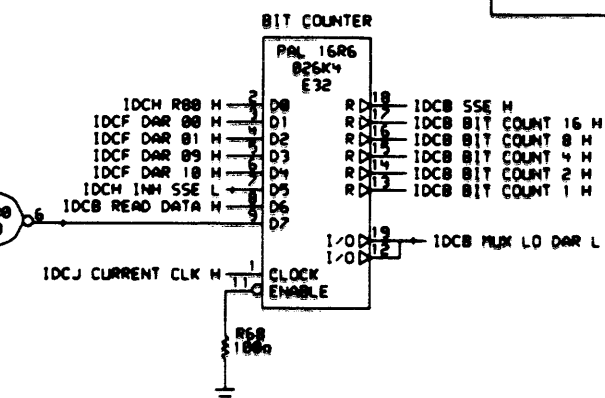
BIT COUNTER

PAL 16R6
B26K4
E32

IDCH R80 H 2 D0
IDCF DAR 00 H 3 D1
IDCF DAR 01 H 4 D2
IDCF DAR 09 H 5 D3
IDCF DAR 10 H 6 D4
IDCH INH SSE L 7 D5
IDCB READ DATA H 8 D6
6 9 D7

R 18 IDCB SSE H
R 17 IDCB BIT COUNT 16 H
R 16 IDCB BIT COUNT 8 H
R 15 IDCB BIT COUNT 4 H
R 14 IDCB BIT COUNT 2 H
R 13 IDCB BIT COUNT 1 H

I/O 19
I/O 12 IDCB MUX LO DAR L

IDCJ CURRENT CLK H 1 CLOCK
11 ENABLE

R68
100Ω